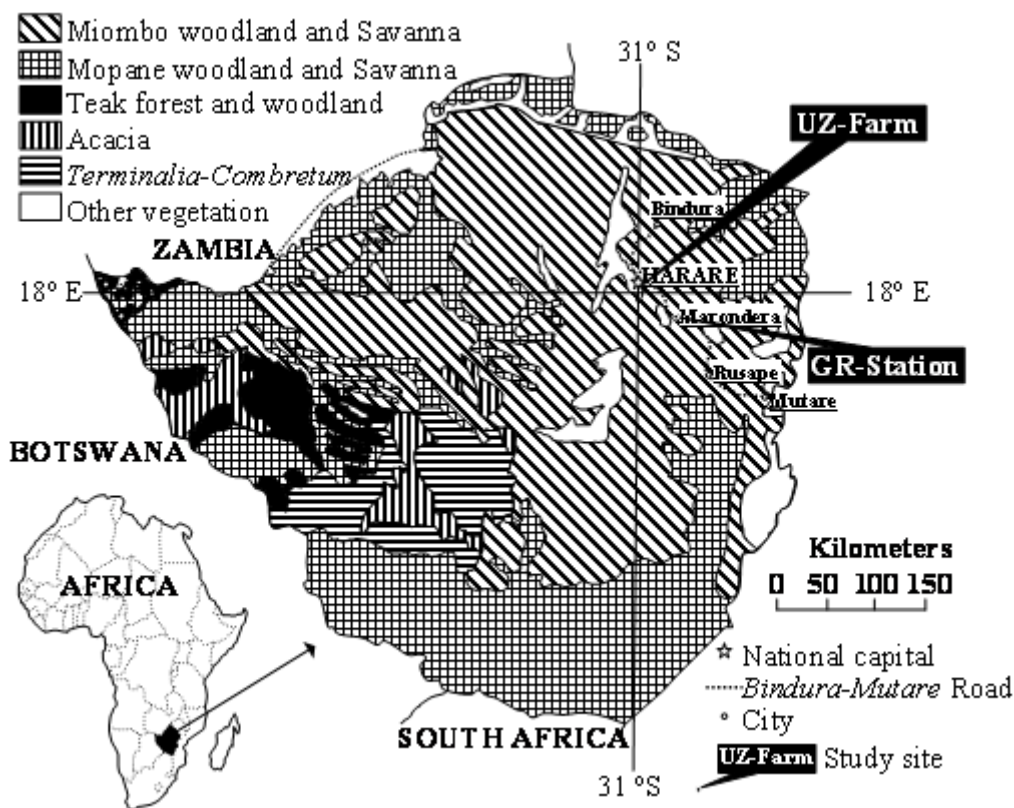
Miombo woodland and Savanna
Mopane woodland and Savanna
Teak forest and woodland
Acacia
Terminalia-Combretum
Other vegetation

31° S

UZ-Farm

ZAMBIA

Bindura

18° E

HARARE

18° E

Marondera

GR-Station

Rusape

Mutare

BOTSWANA

AFRICA

Kilometers
0 50 100 150

National capital
Bindura-Mutare Road
City
UZ-Farm Study site

SOUTH AFRICA

31 °S